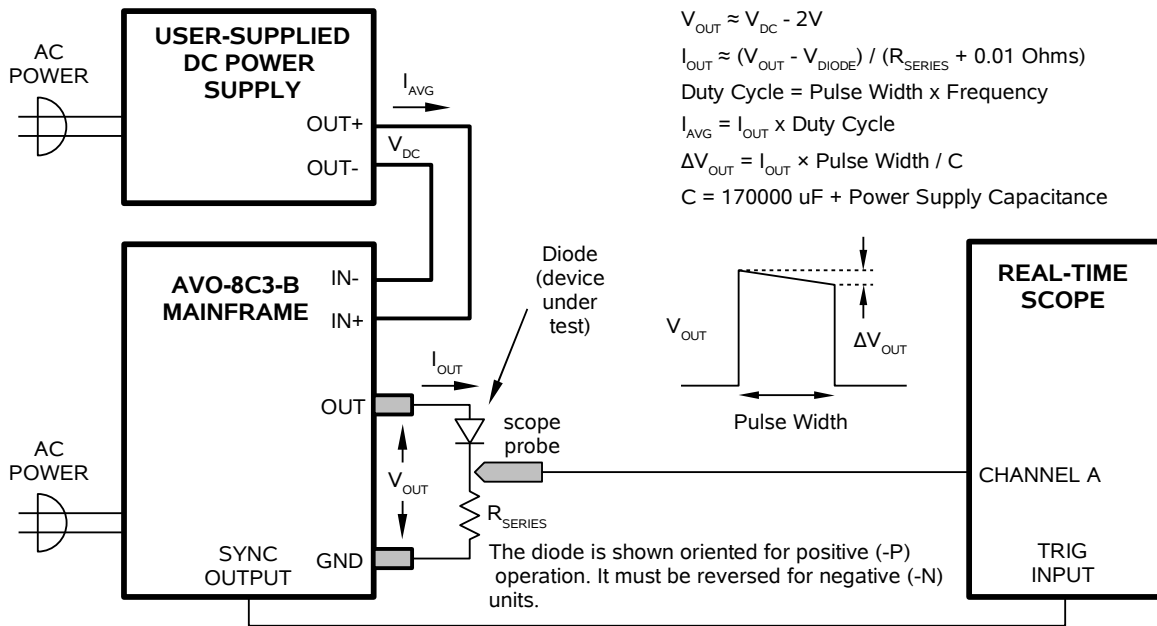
$V_{OUT} \approx V_{DC}$ - 2V

$I_{OUT} \approx (V_{OUT} - V_{DIODE}) / (R_{SERIES}$ + 0.01 Ohms)

Duty Cycle = Pulse Width x Frequency

$I_{AVG} = I_{OUT}$ x Duty Cycle

$\Delta V_{OUT} = I_{OUT} \times$ Pulse Width / C

C = 170000 uF + Power Supply Capacitance

AC POWER

USER-SUPPLIED DC POWER SUPPLY

$I_{AVG}$

OUT+

$V_{DC}$

OUT-

AVO-8C3-B MAINFRAME

IN-

IN+

Diode (device under test)

$I_{OUT}$

OUT

$V_{OUT}$

scope probe

$R_{SERIES}$

AC POWER

SYNC OUTPUT

GND

$V_{OUT}$

$\Delta V_{OUT}$

Pulse Width

REAL-TIME SCOPE

CHANNEL A

TRIG INPUT

The diode is shown oriented for positive (-P) operation. It must be reversed for negative (-N) units.